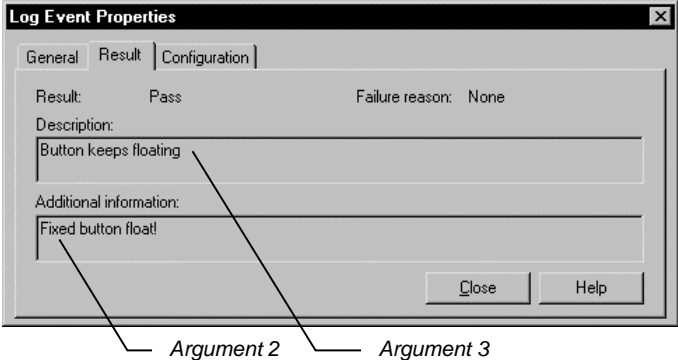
Log Event Properties

General | Result | Configuration

Result: Pass

Failure reason: None

Description:

Button keeps floating

Additional information:

Fixed button float!

Close

Help

Argument 2

Argument 3